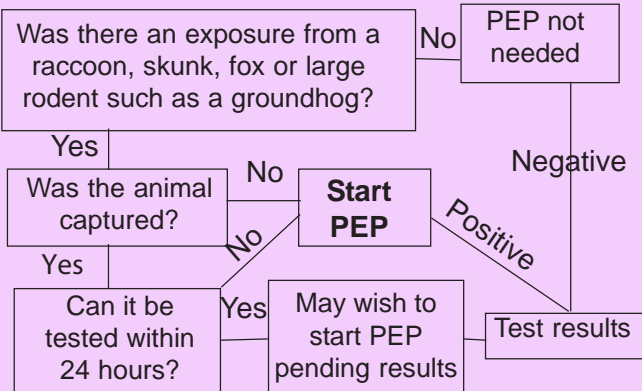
Was there an exposure from a raccoon, skunk, fox or large rodent such as a groundhog?

No

PEP not needed

Yes

Was the animal captured?

No

Start PEP

Negative

Positive

No

Yes

Can it be tested within 24 hours?

Yes

May wish to start PEP pending results

Test results